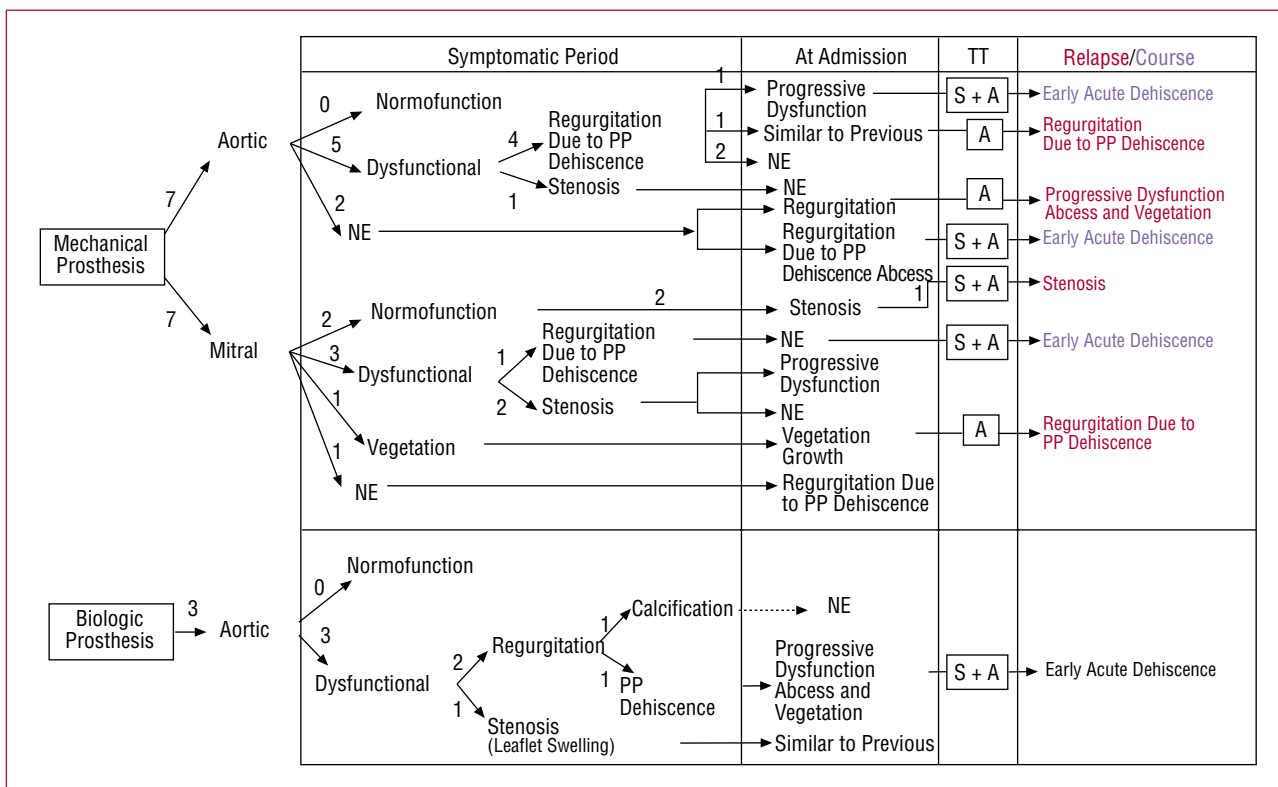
| Symptomatic Period | At Admission | TT | Relapse/Course |
|---|---|---|---|

Mechanical Prosthesis
7 Aortic
0 Normofunction
5 Dysfunctional
4 Regurgitation Due to PP Dehiscence
1 Progressive Dysfunction — S + A — Early Acute Dehiscence
1 Similar to Previous — A — Regurgitation Due to PP Dehiscence
2 NE
1 Stenosis — NE
2 NE — Regurgitation — A — Progressive Dysfunction Abcess and Vegetation
Regurgitation Due to PP Dehiscence Abcess — S + A — Early Acute Dehiscence

7 Mitral
2 Normofunction — 2 — Stenosis — 1 — S + A — Stenosis
3 Dysfunctional
1 Regurgitation Due to PP Dehiscence — NE — S + A — Early Acute Dehiscence
2 Stenosis — Progressive Dysfunction; NE
1 Vegetation — Vegetation Growth — A — Regurgitation Due to PP Dehiscence
1 NE — Regurgitation Due to PP Dehiscence

Biologic Prosthesis
3 Aortic
0 Normofunction
3 Dysfunctional
2 Regurgitation
1 Calcification — NE
1 PP Dehiscence — Progressive Dysfunction Abcess and Vegetation — S + A — Early Acute Dehiscence
1 Stenosis (Leaflet Swelling) — Similar to Previous